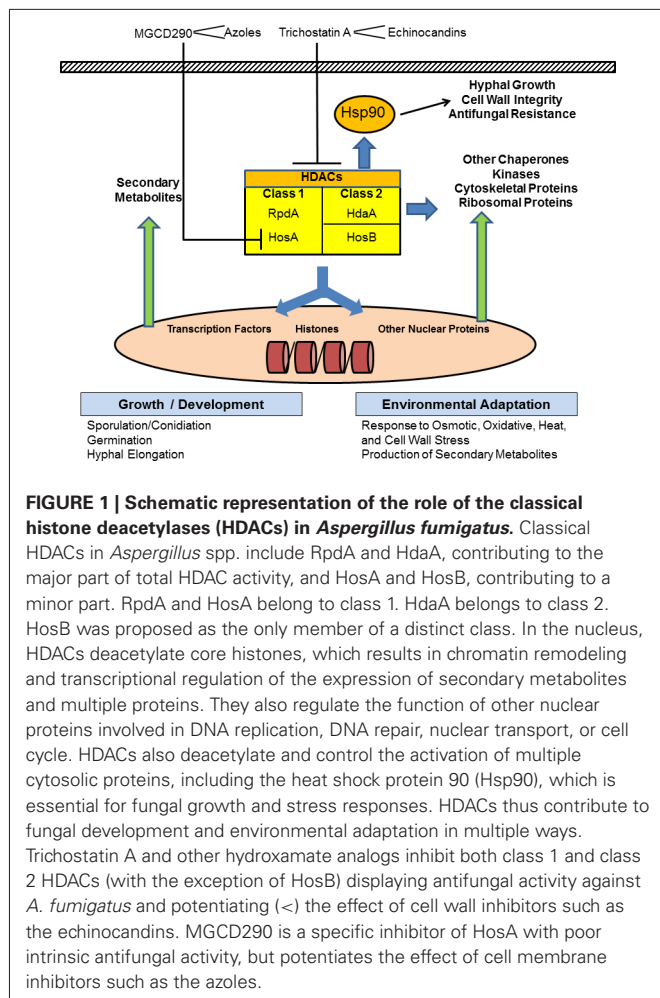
MGCD290 < Azoles   Trichostatin A < Echinocandins

Hsp90

Hyphal Growth
Cell Wall Integrity
Antifungal Resistance

Secondary Metabolites

| HDACs | |
|---|---|
| Class 1 | Class 2 |
| RpdA | HdaA |
| HosA | HosB |

Other Chaperones
Kinases
Cytoskeletal Proteins
Ribosomal Proteins

Transcription Factors   Histones   Other Nuclear Proteins

Growth / Development
Sporulation/Conidiation
Germination
Hyphal Elongation

Environmental Adaptation
Response to Osmotic, Oxidative, Heat, and Cell Wall Stress
Production of Secondary Metabolites

**FIGURE 1 | Schematic representation of the role of the classical histone deacetylases (HDACs) in *Aspergillus fumigatus*.** Classical HDACs in *Aspergillus* spp. include RpdA and HdaA, contributing to the major part of total HDAC activity, and HosA and HosB, contributing to a minor part. RpdA and HosA belong to class 1. HdaA belongs to class 2. HosB was proposed as the only member of a distinct class. In the nucleus, HDACs deacetylate core histones, which results in chromatin remodeling and transcriptional regulation of the expression of secondary metabolites and multiple proteins. They also regulate the function of other nuclear proteins involved in DNA replication, DNA repair, nuclear transport, or cell cycle. HDACs also deacetylate and control the activation of multiple cytosolic proteins, including the heat shock protein 90 (Hsp90), which is essential for fungal growth and stress responses. HDACs thus contribute to fungal development and environmental adaptation in multiple ways. Trichostatin A and other hydroxamate analogs inhibit both class 1 and class 2 HDACs (with the exception of HosB) displaying antifungal activity against *A. fumigatus* and potentiating (<) the effect of cell wall inhibitors such as the echinocandins. MGCD290 is a specific inhibitor of HosA with poor intrinsic antifungal activity, but potentiates the effect of cell membrane inhibitors such as the azoles.